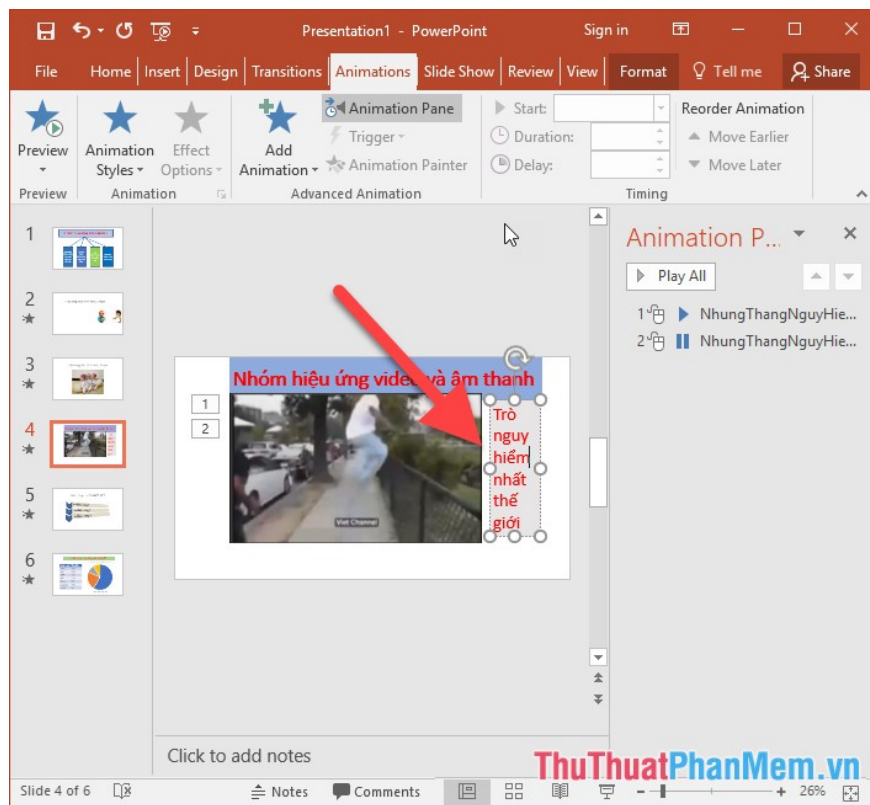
Presentation1 - PowerPoint
Sign in
File
Home
Insert
Design
Transitions
Animations
Slide Show
Review
View
Format
Tell me
Share

Preview
Animation Styles
Effect Options
Add Animation
Animation Pane
Trigger
Animation Painter
Start:
Duration:
Delay:
Reorder Animation
Move Earlier
Move Later
Preview
Animation
Advanced Animation
Timing

1
2
3
4
5
6

Nhóm hiệu ứng video và âm thanh
1
2
Trò nguy hiểm nhất thế giới
Viet Channel

Animation P...
Play All
1 NhungThangNguyHie...
2 NhungThangNguyHie...

Click to add notes

Slide 4 of 6
Notes
Comments
26%

ThuThuatPhanMem.vn